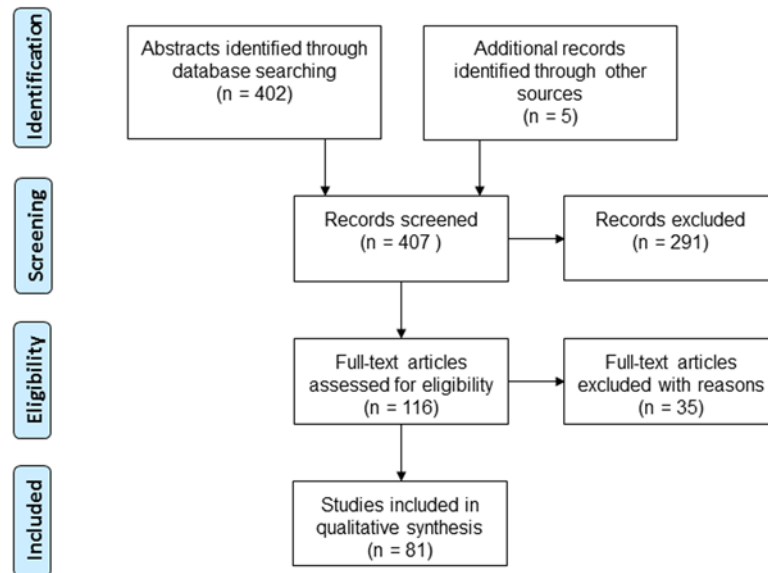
Identification

Abstracts identified through database searching (n = 402)

Additional records identified through other sources (n = 5)

Screening

Records screened (n = 407 )

Records excluded (n = 291)

Eligibility

Full-text articles assessed for eligibility (n = 116)

Full-text articles excluded with reasons (n = 35)

Included

Studies included in qualitative synthesis (n = 81)